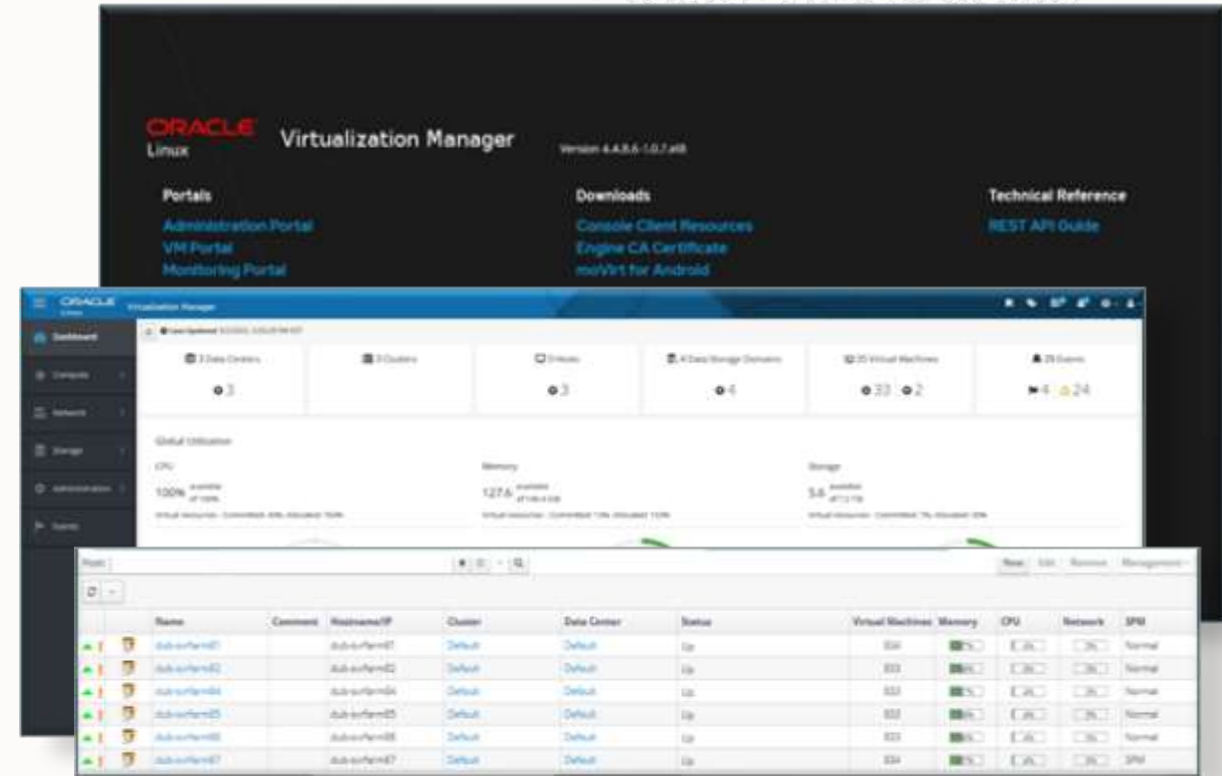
ORACLE
Linux

Virtualization Manager

Version 4.4.8.6-1.0.7.el8

Portals
Administration Portal
VM Portal
Monitoring Portal

Downloads
Console Client Resources
Engine CA Certificate
moVirt for Android

Technical Reference
REST API Guide

ORACLE Linux Virtualization Manager

Dashboard
Compute
Network
Storage
Administration
Events

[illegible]

3 Data Centers
3
3 Clusters
3 Hosts
3
4 Data Storage Domains
4
35 Virtual Machines
33 2
28 Events
4 24

Global Utilization

CPU
100% available of 100%
Virtual resources - Committed: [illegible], Allocated: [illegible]

Memory
127.6 available of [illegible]
Virtual resources - Committed: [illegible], Allocated: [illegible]

Storage
5.6 available of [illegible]
Virtual resources - Committed: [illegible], Allocated: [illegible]

Host:

New Edit Remove Management

| | | Name | Comment | Hostname/IP | Cluster | Data Center | Status | Virtual Machines | Memory | CPU | Network | SPM |
|---|---|---|---|---|---|---|---|---|---|---|---|---|
| | | dub-svrfarm01 | | dub-svrfarm01 | Default | Default | Up | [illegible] | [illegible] | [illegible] | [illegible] | Normal |
| | | dub-svrfarm02 | | dub-svrfarm02 | Default | Default | Up | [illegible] | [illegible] | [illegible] | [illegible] | Normal |
| | | dub-svrfarm04 | | dub-svrfarm04 | Default | Default | Up | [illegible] | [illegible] | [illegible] | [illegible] | Normal |
| | | dub-svrfarm05 | | dub-svrfarm05 | Default | Default | Up | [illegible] | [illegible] | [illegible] | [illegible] | Normal |
| | | dub-svrfarm06 | | dub-svrfarm06 | Default | Default | Up | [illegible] | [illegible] | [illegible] | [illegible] | Normal |
| | | dub-svrfarm07 | | dub-svrfarm07 | Default | Default | Up | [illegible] | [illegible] | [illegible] | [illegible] | SPM |